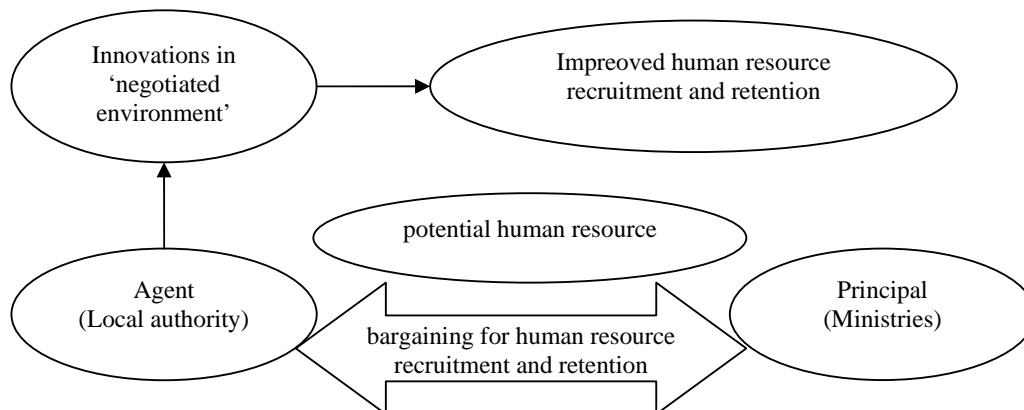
Innovations in 'negotiated environment'

Impreoved human resource recruitment and retention

potential human resource

Agent (Local authority)

bargaining for human resource recruitment and retention

Principal (Ministries)